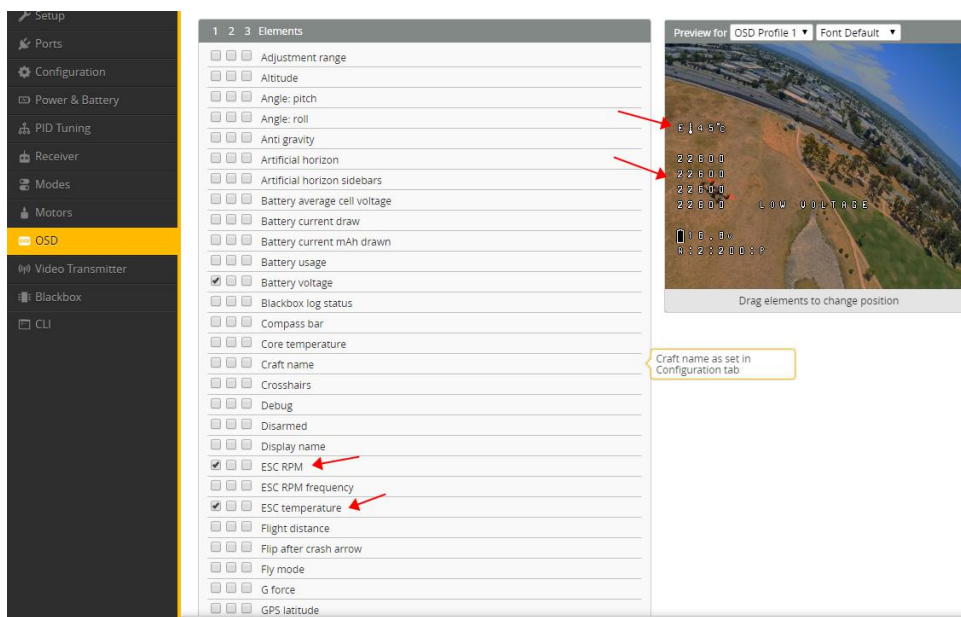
Setup
Ports
Configuration
Power & Battery
PID Tuning
Receiver
Modes
Motors
OSD
Video Transmitter
Blackbox
CLI

1 2 3 Elements
Adjustment range
Altitude
Angle: pitch
Angle: roll
Anti gravity
Artificial horizon
Artificial horizon sidebars
Battery average cell voltage
Battery current draw
Battery current mAh drawn
Battery usage
Battery voltage
Blackbox log status
Compass bar
Core temperature
Craft name
Crosshairs
Debug
Disarmed
Display name
ESC RPM
ESC RPM frequency
ESC temperature
Flight distance
Flip after crash arrow
Fly mode
G force
GPS latitude

Preview for OSD Profile 1 Font Default

E 45°C
22600
22600
22600
22600 LOW VOLTAGE
16.8V
A:2:2200:P

Drag elements to change position

Craft name as set in Configuration tab